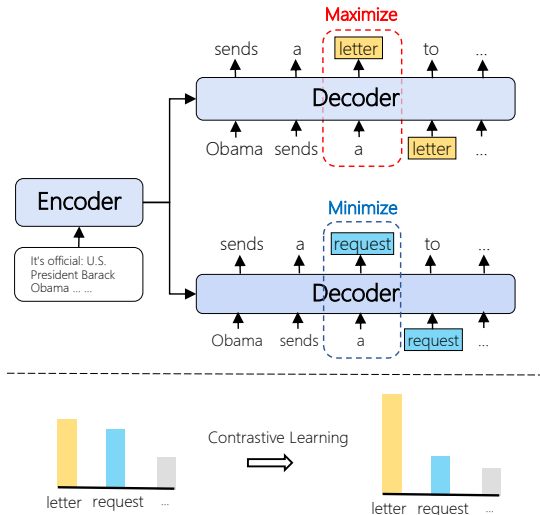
Maximize

sends a letter to ...

Decoder

Obama sends a letter ...

Encoder

It's official: U.S. President Barack Obama ... ...

Minimize

sends a request to ...

Decoder

Obama sends a request ...

letter request ...

Contrastive Learning

letter request ...